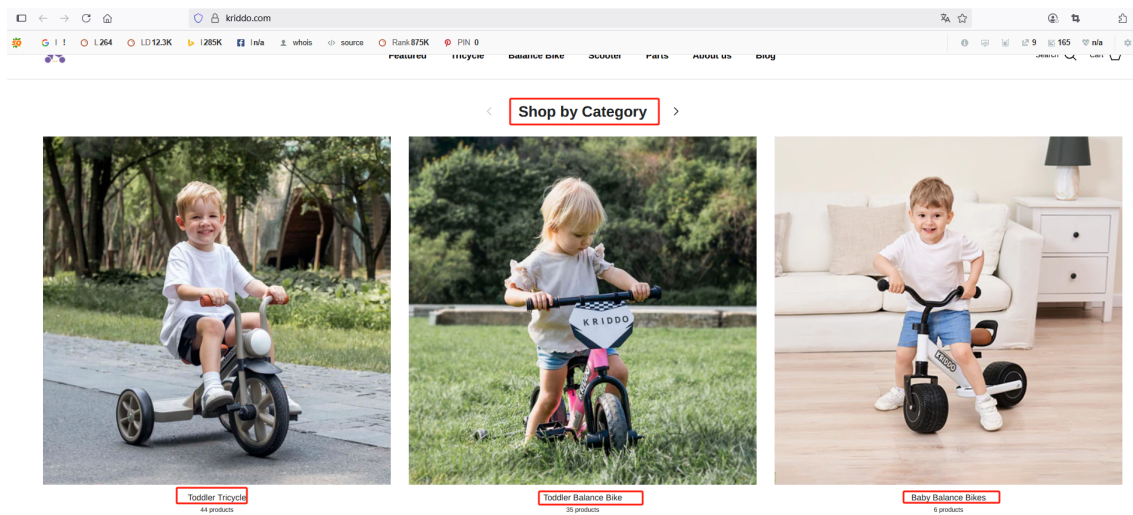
kriddo.com

G I ! L 264 LD 12.3K I 285K I n/a whois source Rank 875K PIN 0

9 165 n/a

Featured Tricycle Balance Bike Scooter Parts About us Blog Search Cart

Shop by Category

KRIDDO

KRIDDO

Toddler Tricycle
44 products

Toddler Balance Bike
35 products

Baby Balance Bikes
6 products